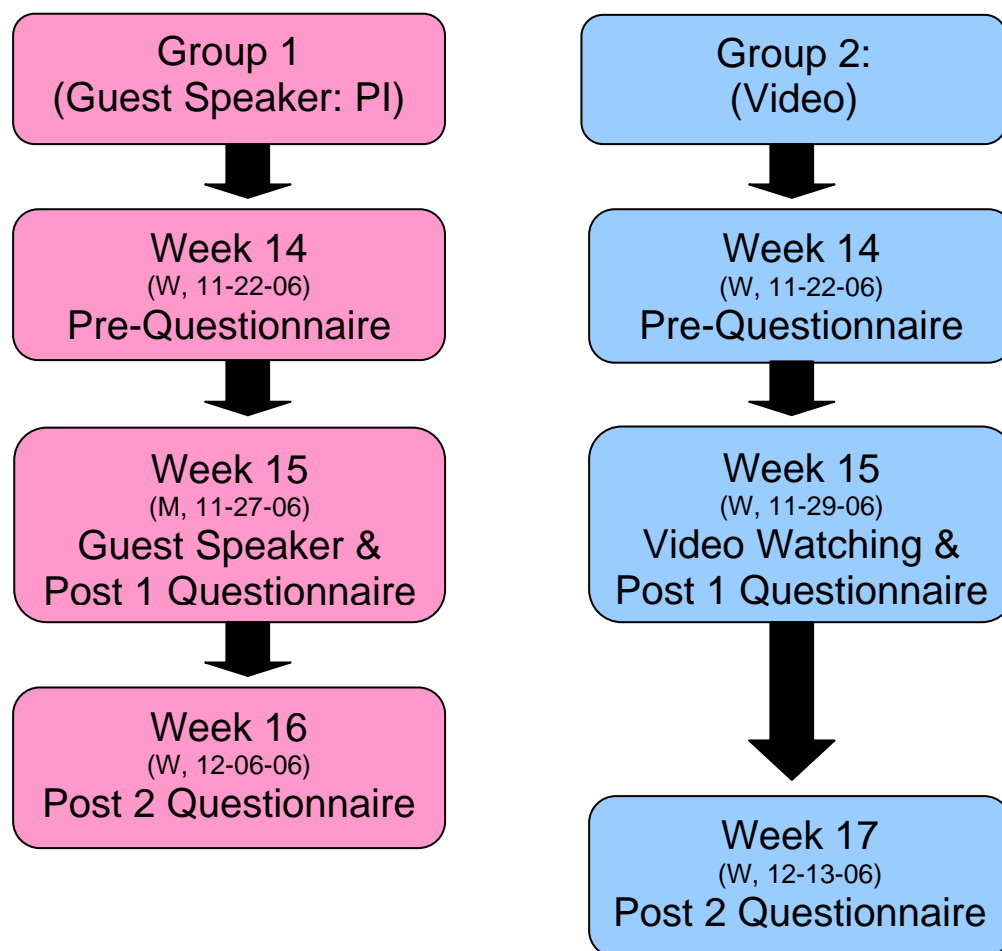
Group 1
(Guest Speaker: PI)

Week 14
(W, 11-22-06)
Pre-Questionnaire

Week 15
(M, 11-27-06)
Guest Speaker &
Post 1 Questionnaire

Week 16
(W, 12-06-06)
Post 2 Questionnaire

Group 2:
(Video)

Week 14
(W, 11-22-06)
Pre-Questionnaire

Week 15
(W, 11-29-06)
Video Watching &
Post 1 Questionnaire

Week 17
(W, 12-13-06)
Post 2 Questionnaire